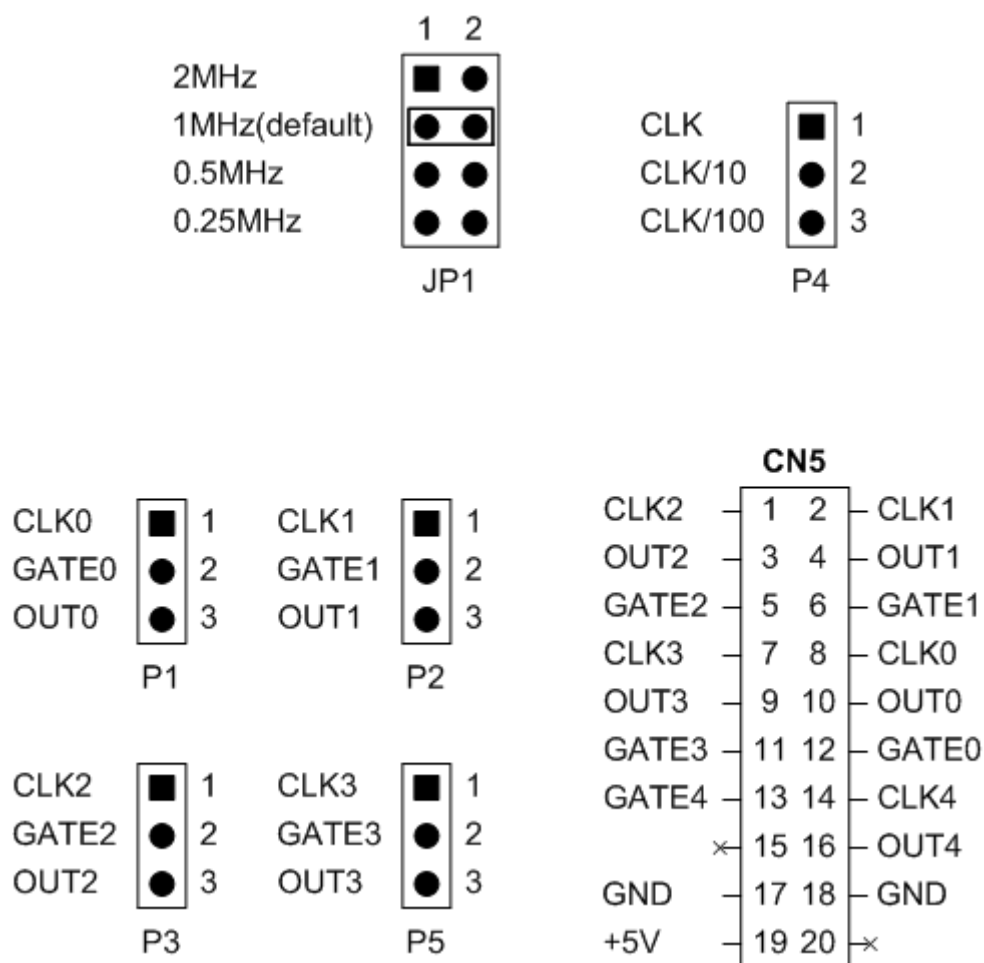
1 2
2MHz
1MHz(default)
0.5MHz
0.25MHz
JP1

CLK 1
CLK/10 2
CLK/100 3
P4

CLK0 1
GATE0 2
OUT0 3
P1

CLK1 1
GATE1 2
OUT1 3
P2

CLK2 1
GATE2 2
OUT2 3
P3

CLK3 1
GATE3 2
OUT3 3
P5

CN5

| | | | |
|---|---|---|---|
| CLK2 | 1 | 2 | CLK1 |
| OUT2 | 3 | 4 | OUT1 |
| GATE2 | 5 | 6 | GATE1 |
| CLK3 | 7 | 8 | CLK0 |
| OUT3 | 9 | 10 | OUT0 |
| GATE3 | 11 | 12 | GATE0 |
| GATE4 | 13 | 14 | CLK4 |
| × | 15 | 16 | OUT4 |
| GND | 17 | 18 | GND |
| +5V | 19 | 20 | × |